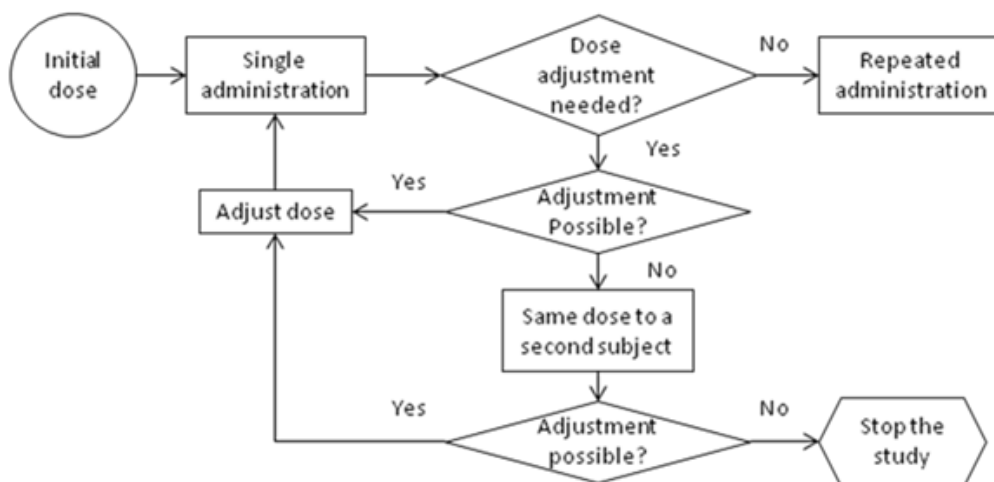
Initial dose

Single administration

Dose adjustment needed?

No

Repeated administration

Yes

Yes

Adjust dose

Adjustment Possible?

No

Same dose to a second subject

Yes

Adjustment possible?

No

Stop the study